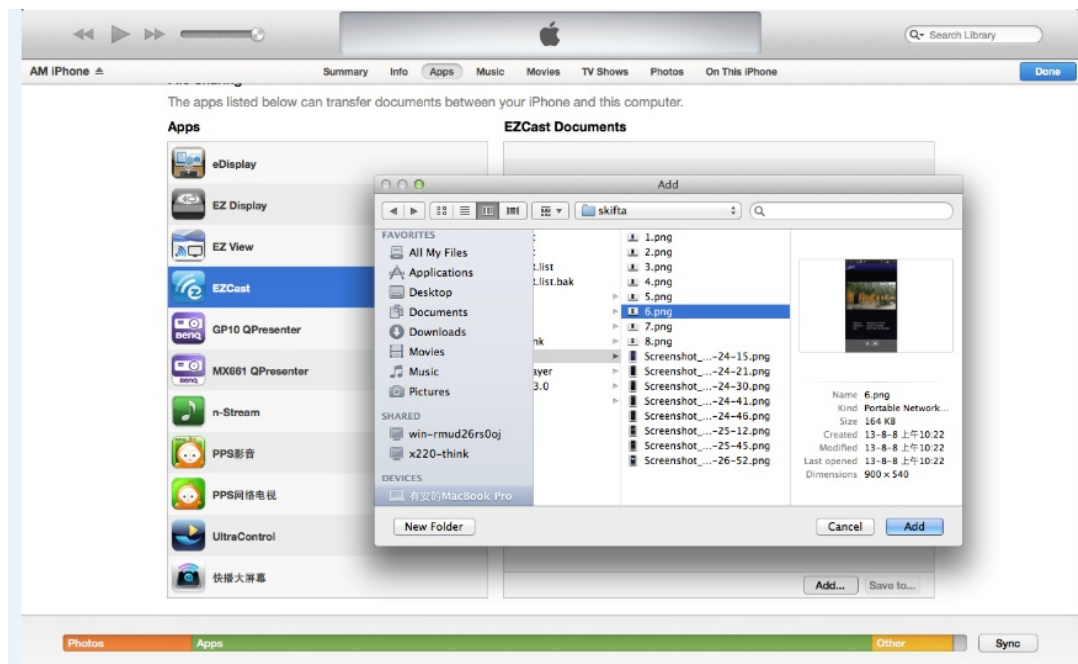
Search Library

AM iPhone ≜

Summary Info Apps Music Movies TV Shows Photos On This iPhone

Done

The apps listed below can transfer documents between your iPhone and this computer.

Apps

EZCast Documents

eDisplay

EZ Display

EZ View

EZCast

GP10 QPresenter

MX661 QPresenter

n-Stream

PPS影音

PPS网络电视

UltraControl

快播大屏幕

Add

skifta

FAVORITES

All My Files

Applications

Desktop

Documents

Downloads

Movies

Music

Pictures

SHARED

win-rmud26rs0oj

x220-think

DEVICES

有安的MacBook Pro

.list

.list.bak

nk

ayer

3.0

1.png

2.png

3.png

4.png

5.png

6.png

7.png

8.png

Screenshot_...-24-15.png

Screenshot_...-24-21.png

Screenshot_...-24-30.png

Screenshot_...-24-41.png

Screenshot_...-24-46.png

Screenshot_...-25-12.png

Screenshot_...-25-45.png

Screenshot_...-26-52.png

Name 6.png

Kind Portable Network...

Size 164 KB

Created 13-8-8 上午10:22

Modified 13-8-8 上午10:22

Last opened 13-8-8 上午10:22

Dimensions 900 × 540

New Folder

Cancel

Add

Add...

Save to...

Photos

Apps

Other

Sync